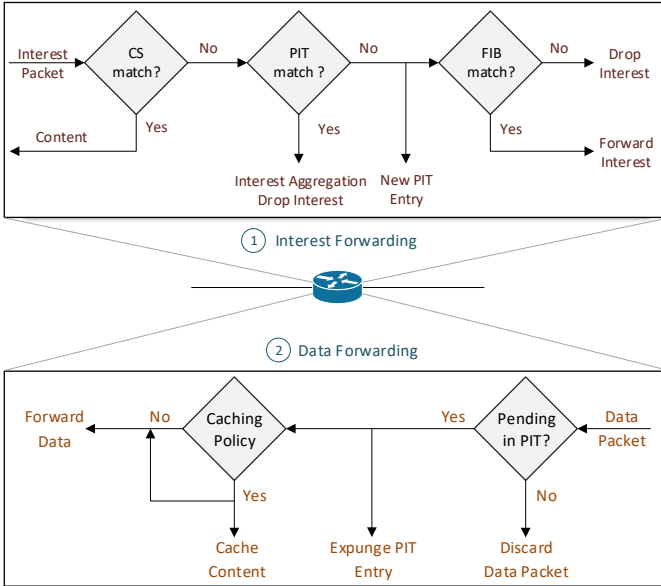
Interest Packet

CS match?

No

PIT match ?

No

FIB match?

No

Drop Interest

Content

Yes

Yes

Yes

Forward Interest

Interest Aggregation Drop Interest

New PIT Entry

1 Interest Forwarding

2 Data Forwarding

Forward Data

No

Caching Policy

Yes

Pending in PIT?

Data Packet

Yes

No

Cache Content

Expunge PIT Entry

Discard Data Packet